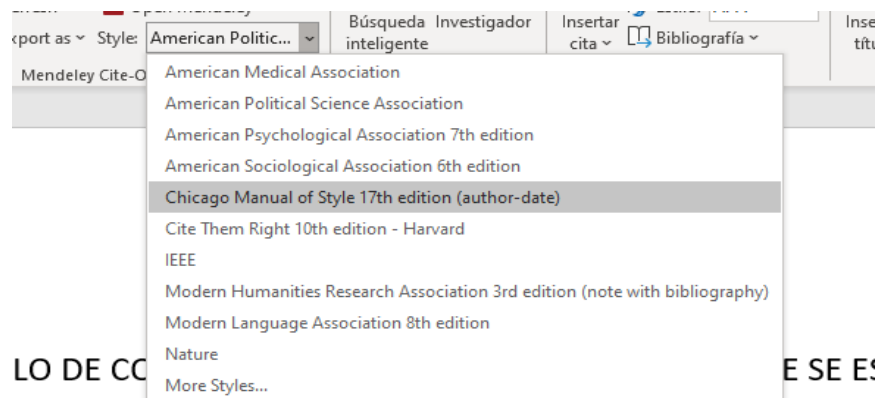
xport as ⌄ Style: American Politic... ⌄
Mendeley Cite-O
Búsqueda inteligente
Investigador
Insertar cita ⌄
Bibliografía ⌄
Inse títu

American Medical Association
American Political Science Association
American Psychological Association 7th edition
American Sociological Association 6th edition
Chicago Manual of Style 17th edition (author-date)
Cite Them Right 10th edition - Harvard
IEEE
Modern Humanities Research Association 3rd edition (note with bibliography)
Modern Language Association 8th edition
Nature
More Styles...

LO DE CO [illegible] E SE ES